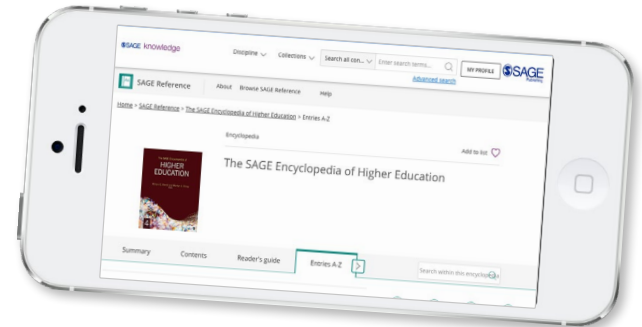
SAGE knowledge

Discipline Collections Search all con... Enter search terms... MY PROFILE SAGE

Advanced search

SAGE Reference About Browse SAGE Reference Help

Home > SAGE Reference > The SAGE Encyclopedia of Higher Education > Entries A-Z

Encyclopedia

Add to list

HIGHER EDUCATION

The SAGE Encyclopedia of Higher Education

Summary Contents Reader's guide Entries A-Z

Search within this encyclopedia